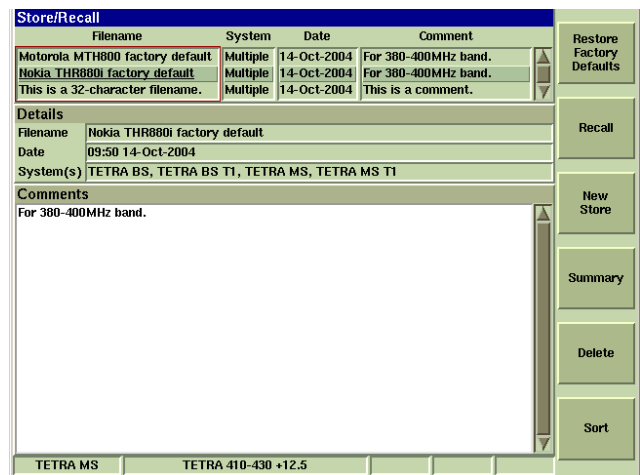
Store/Recall

| Filename | System | Date | Comment |
|---|---|---|---|
| Motorola MTH800 factory default | Multiple | 14-Oct-2004 | For 380-400MHz band. |
| Nokia THR880i factory default | Multiple | 14-Oct-2004 | For 380-400MHz band. |
| This is a 32-character filename. | Multiple | 14-Oct-2004 | This is a comment. |

Details

| | |
|---|---|
| Filename | Nokia THR880i factory default |
| Date | 09:50 14-Oct-2004 |
| System(s) | TETRA BS, TETRA BS T1, TETRA MS, TETRA MS T1 |

Comments

For 380-400MHz band.

TETRA MS

TETRA 410-430 +12.5

Restore Factory Defaults

Recall

New Store

Summary

Delete

Sort